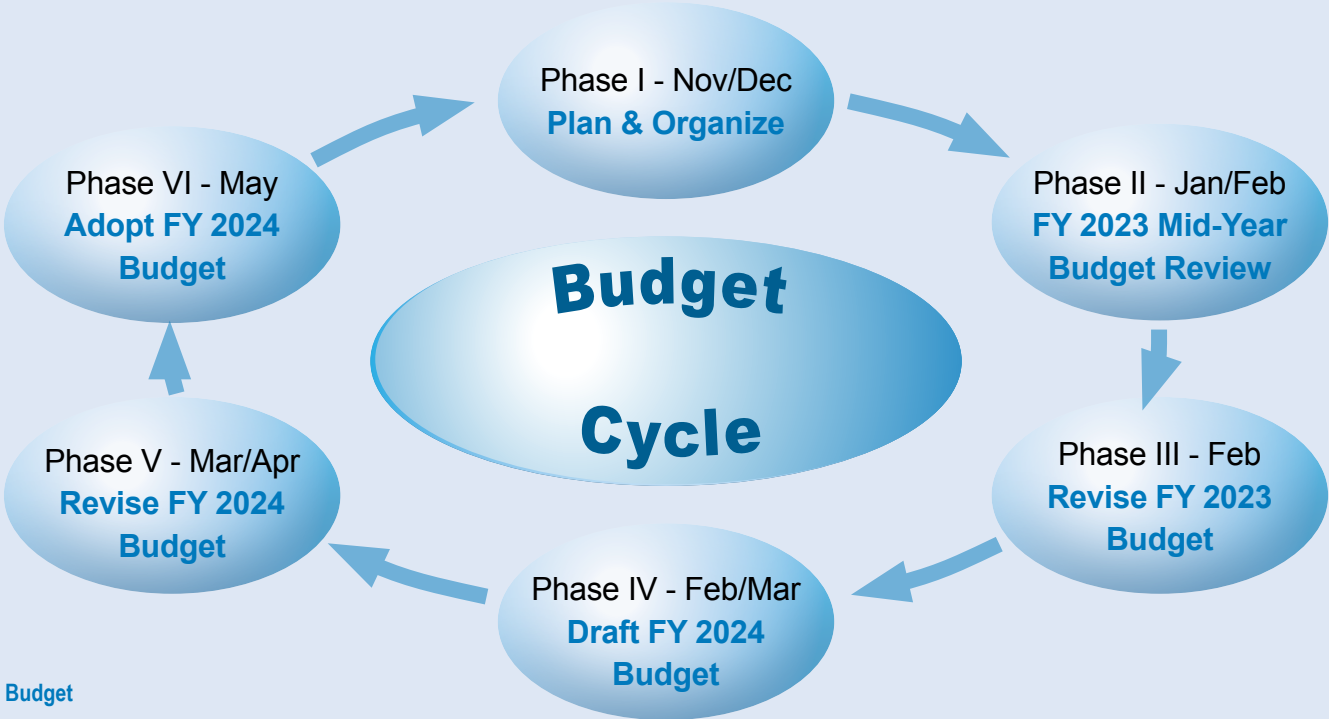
Phase I - Nov/Dec
Plan & Organize

Phase II - Jan/Feb
FY 2023 Mid-Year Budget Review

Phase III - Feb
Revise FY 2023 Budget

Phase IV - Feb/Mar
Draft FY 2024 Budget

Phase V - Mar/Apr
Revise FY 2024 Budget

Phase VI - May
Adopt FY 2024 Budget

Budget

Cycle

Budget